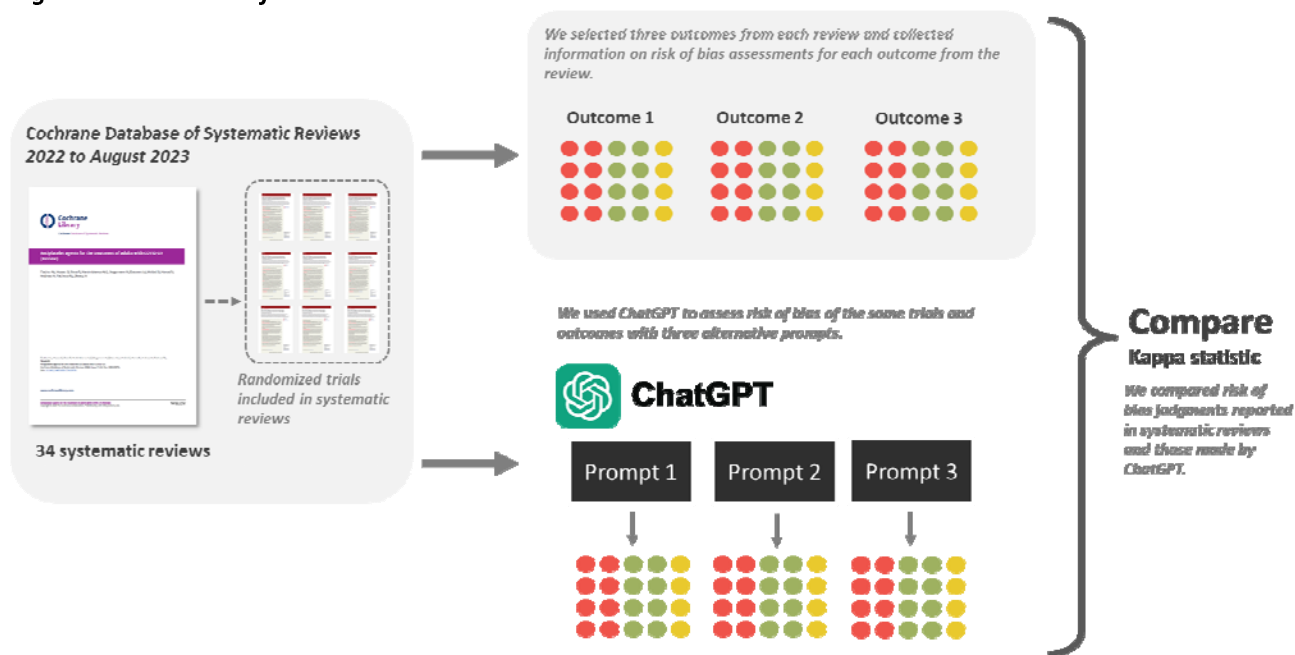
Cochrane Database of Systematic Reviews 2022 to August 2023

Cochrane Library

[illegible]

34 systematic reviews

Randomized trials included in systematic reviews

We selected three outcomes from each review and collected information on risk of bias assessments for each outcome from the review.

Outcome 1

Outcome 2

Outcome 3

We used ChatGPT to assess risk of bias of the same trials and outcomes with three alternative prompts.

ChatGPT

Prompt 1

Prompt 2

Prompt 3

Compare

Kappa statistic

We compared risk of bias judgments reported in systematic reviews and those made by ChatGPT.